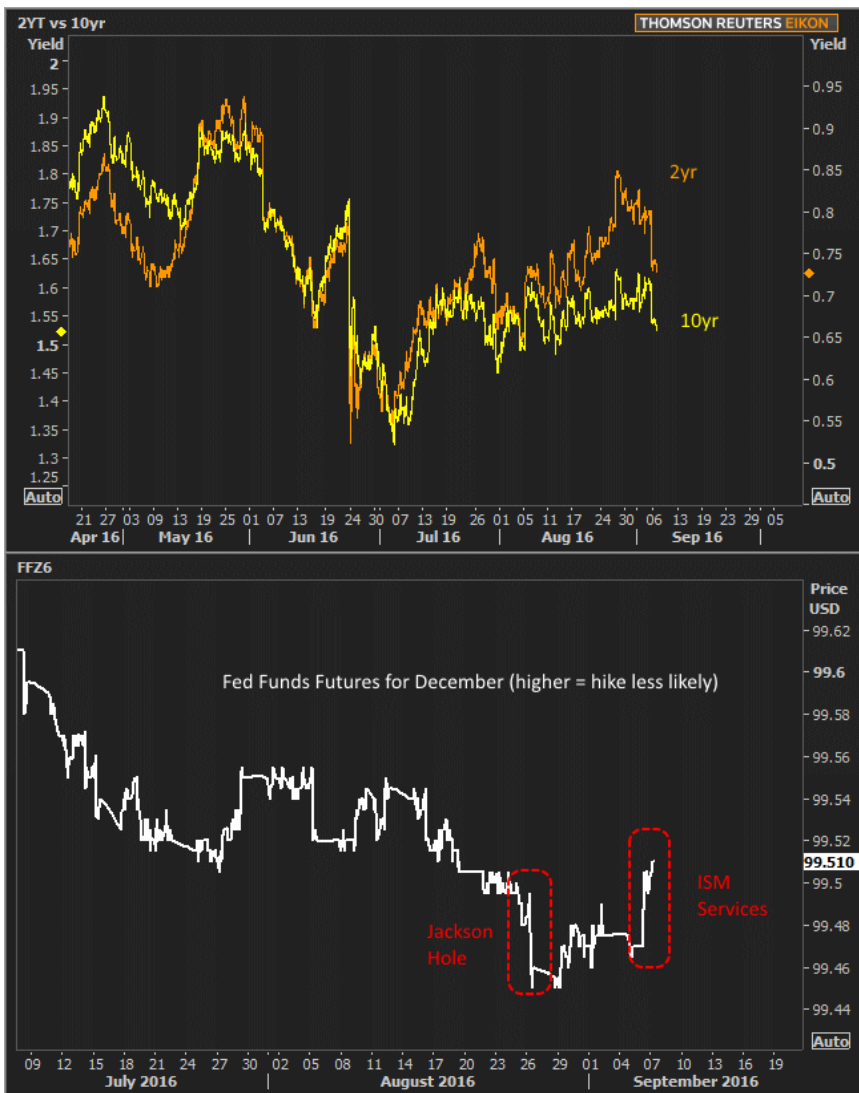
2YT vs 10yr
THOMSON REUTERS EIKON
Yield
Yield
2
1.95
1.9
1.85
1.8
1.75
1.7
1.65
1.6
1.55
1.5
1.45
1.4
1.35
1.3
1.25
Auto
0.95
0.9
0.85
0.8
0.75
0.7
0.65
0.6
0.55
0.5
Auto
2yr
10yr
21 27 09 13 19 25 01 07 13 19 24 30 07 13 19 26 01 05 11 17 24 30 06 13 19 23 29 05
Apr 16 May 16 Jun 16 Jul 16 Aug 16 Sep 16

FFZ6
Price USD
99.62
99.6
99.58
99.56
99.54
99.52
99.510
99.5
99.48
99.46
99.44
Auto
Fed Funds Futures for December (higher = hike less likely)
Jackson Hole
ISM Services
09 12 15 18 21 27 30 02 05 08 11 14 17 23 26 29 01 04 07 10 16 19
July 2016 August 2016 September 2016